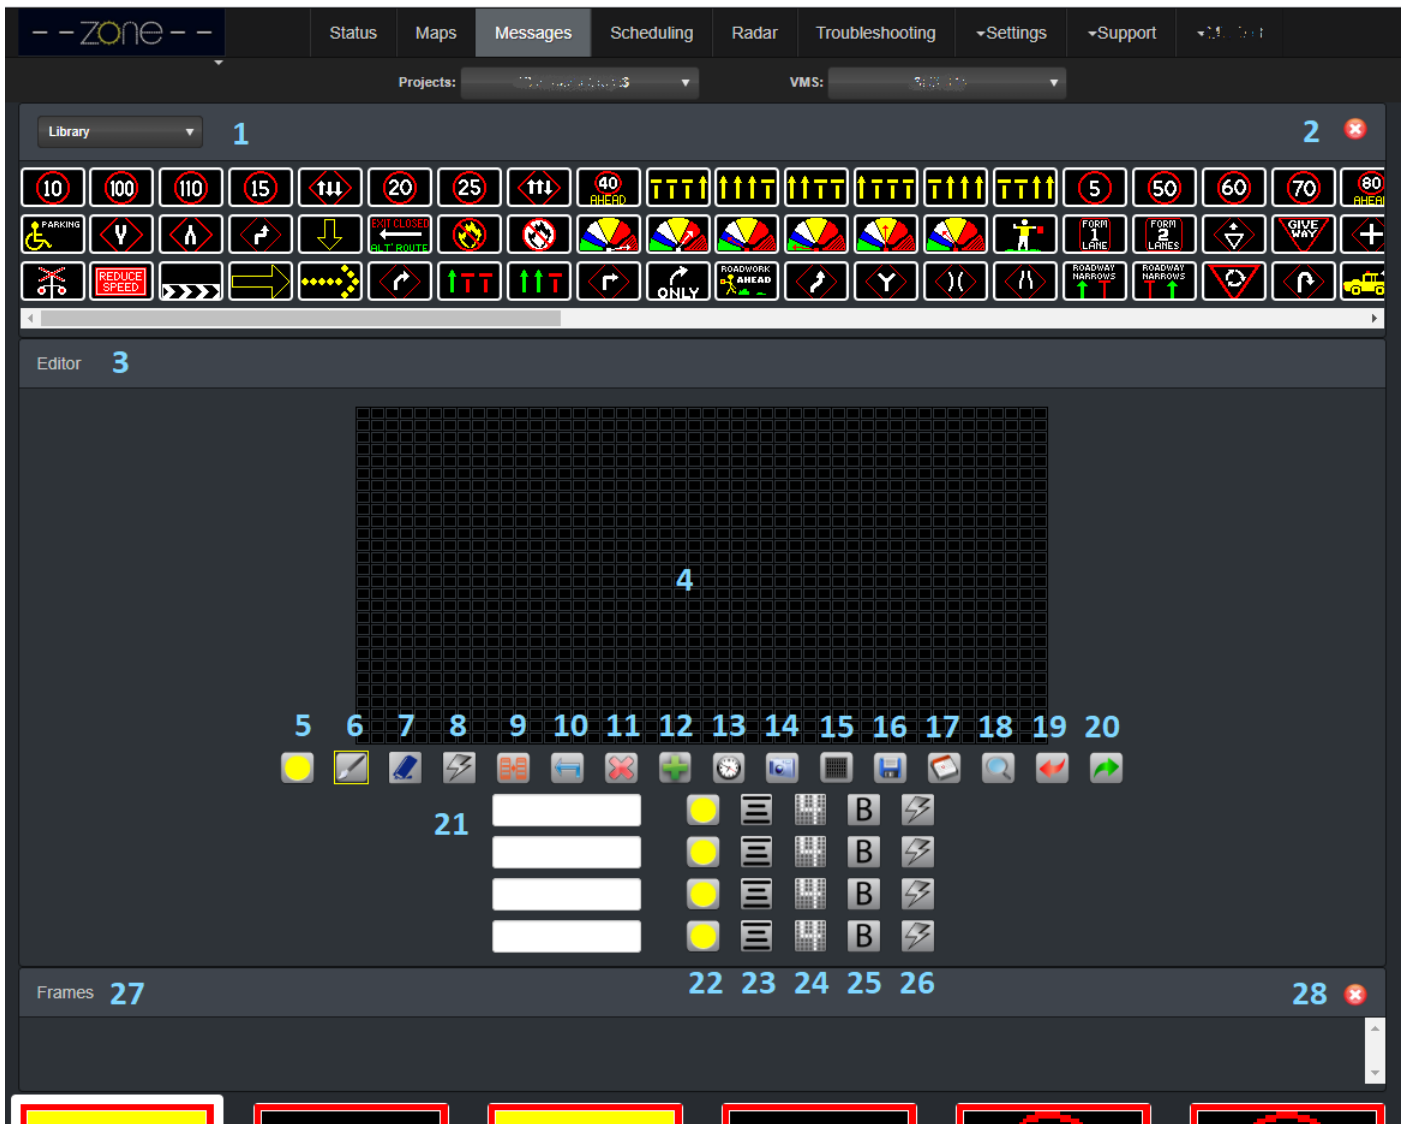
--zone--

Status Maps Messages Scheduling Radar Troubleshooting Settings Support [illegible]

Projects: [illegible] VMS: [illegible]

Library 1 2

10 100 110 15 20 25 40 AHEAD 5 50 60 70 80 AHEAD

PARKING EXIT CLOSED ALT ROUTE FORM 1 LANE FORM 2 LANES GIVE WAY

REDUCE SPEED ONLY ROADWORK AHEAD ROADWAY NARROWS ROADWAY NARROWS

Editor 3

4

5 6 7 8 9 10 11 12 13 14 15 16 17 18 19 20

21

B
B
B
B

22 23 24 25 26

Frames 27 28